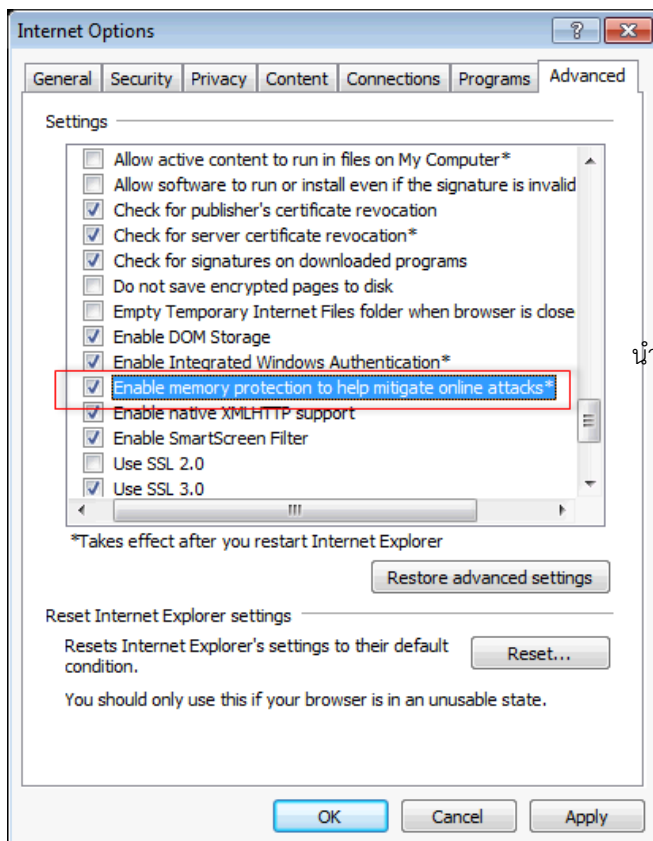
Internet Options

?

General | Security | Privacy | Content | Connections | Programs | Advanced

Settings

Allow active content to run in files on My Computer*
Allow software to run or install even if the signature is invalid
Check for publisher's certificate revocation
Check for server certificate revocation*
Check for signatures on downloaded programs
Do not save encrypted pages to disk
Empty Temporary Internet Files folder when browser is close
Enable DOM Storage
Enable Integrated Windows Authentication*
Enable memory protection to help mitigate online attacks*
Enable native XMLHTTP support
Enable SmartScreen Filter
Use SSL 2.0
Use SSL 3.0

*Takes effect after you restart Internet Explorer

Restore advanced settings

Reset Internet Explorer settings

Resets Internet Explorer's settings to their default condition.

Reset...

You should only use this if your browser is in an unusable state.

OK | Cancel | Apply

น้ำ